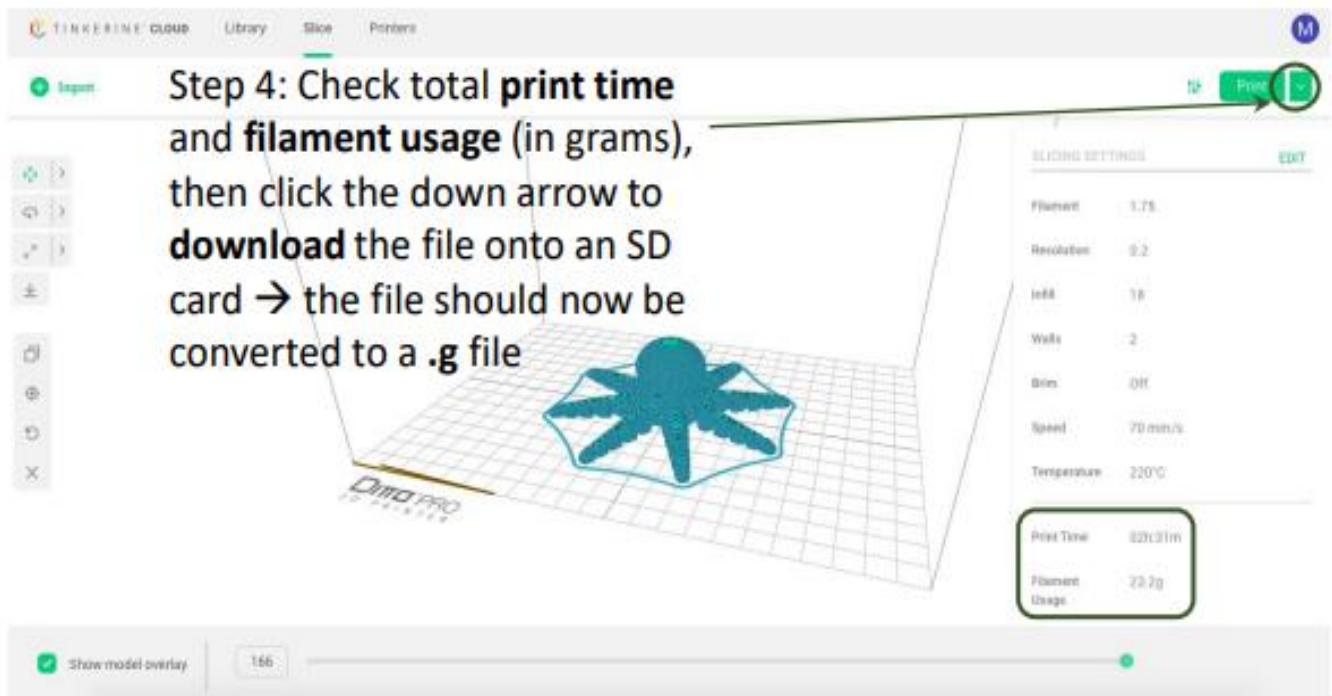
TINKERINE CLOUD Library Slice Printers

M

Import

Step 4: Check total **print time** and **filament usage** (in grams), then click the down arrow to **download** the file onto an SD card → the file should now be converted to a **.g** file

Print

SLICING SETTINGS EDIT

| | |
|---|---|
| Filament | 1.75 |
| Resolution | 0.2 |
| Infill | 18 |
| Walls | 2 |
| Brim | Off |
| Speed | 70 mm/s |
| Temperature | 220°C |

| | |
|---|---|
| Print Time | 02h31m |
| Filament Usage | 23.2g |

Ditto PRO 3D PRINTER

Show model overlay

166